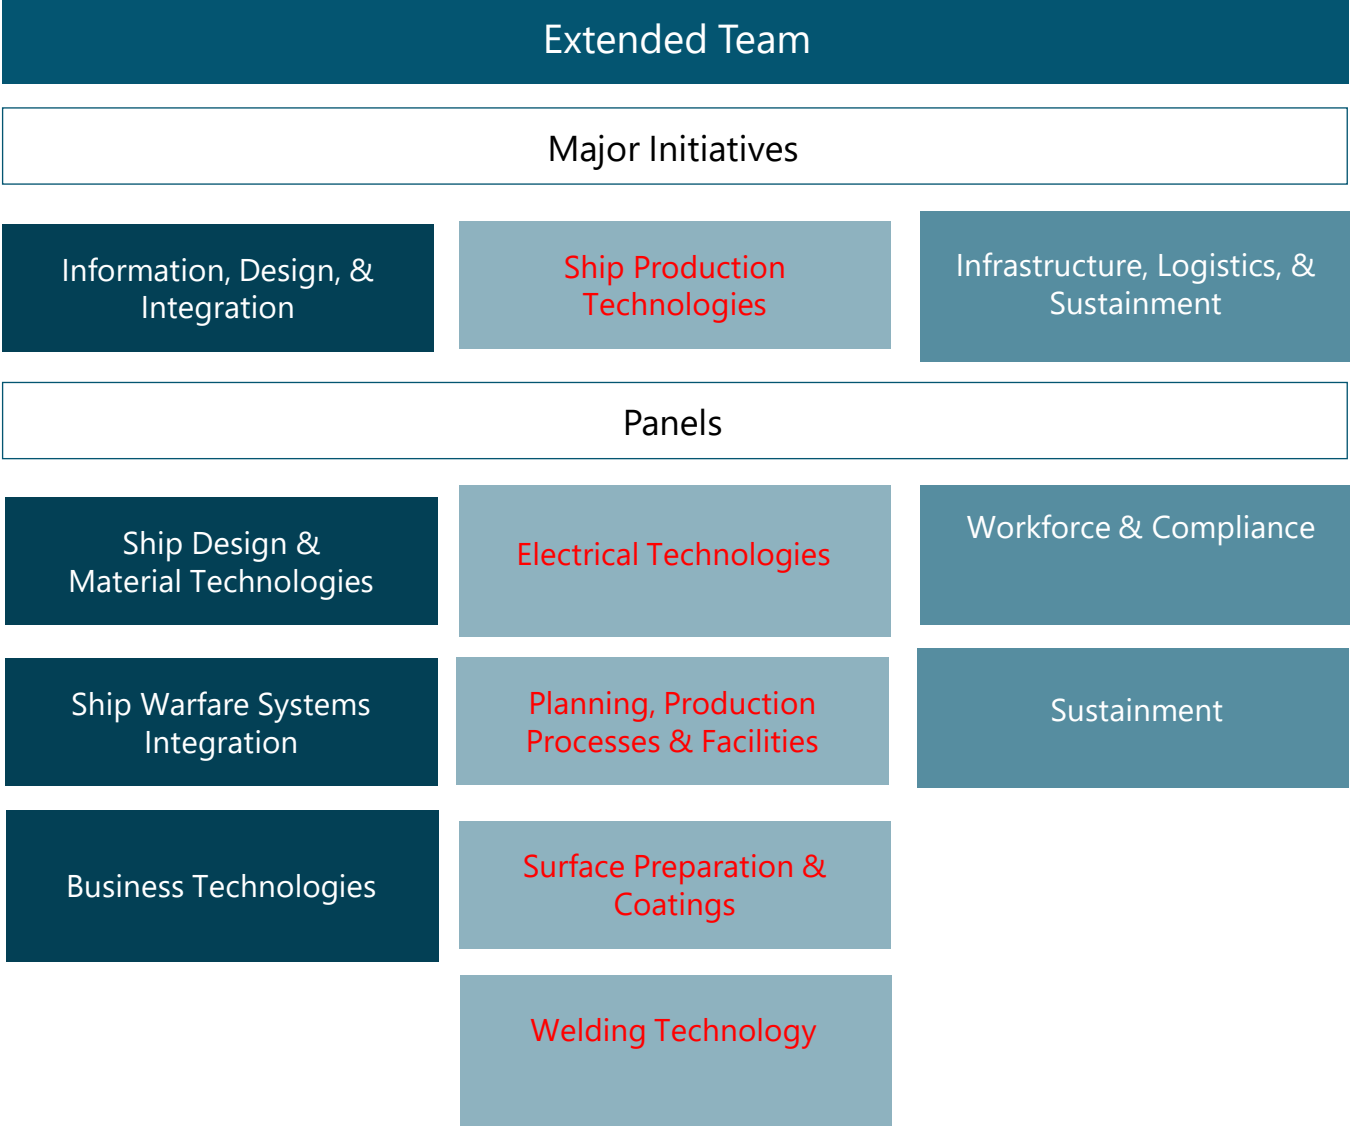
Extended Team

Major Initiatives

Information, Design, & Integration

Ship Production Technologies

Infrastructure, Logistics, & Sustainment

Panels

Ship Design & Material Technologies

Ship Warfare Systems Integration

Business Technologies

Electrical Technologies

Planning, Production Processes & Facilities

Surface Preparation & Coatings

Welding Technology

Workforce & Compliance

Sustainment